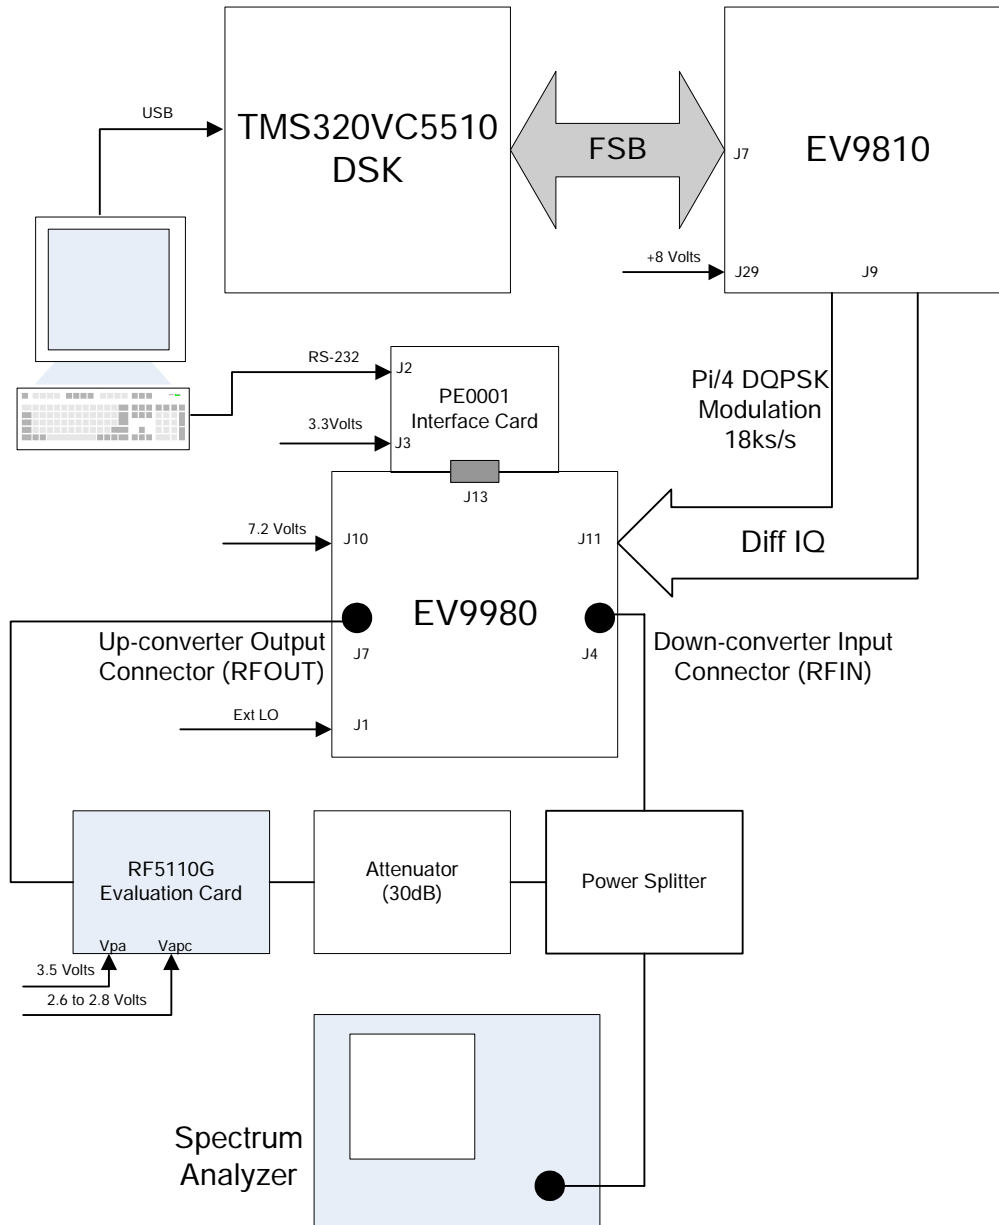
USB

TMS320VC5510 DSK

FSB

J7

EV9810

+8 Volts

J29

J9

RS-232

J2

PE0001 Interface Card

3.3Volts

J3

Pi/4 DQPSK Modulation 18ks/s

J13

7.2 Volts

J10

J11

Diff IQ

EV9980

Up-converter Output Connector (RFOUT)

J7

J4

Down-converter Input Connector (RFIN)

Ext LO

J1

RF5110G Evaluation Card

Vpa

Vapc

3.5 Volts

2.6 to 2.8 Volts

Attenuator (30dB)

Power Splitter

Spectrum Analyzer